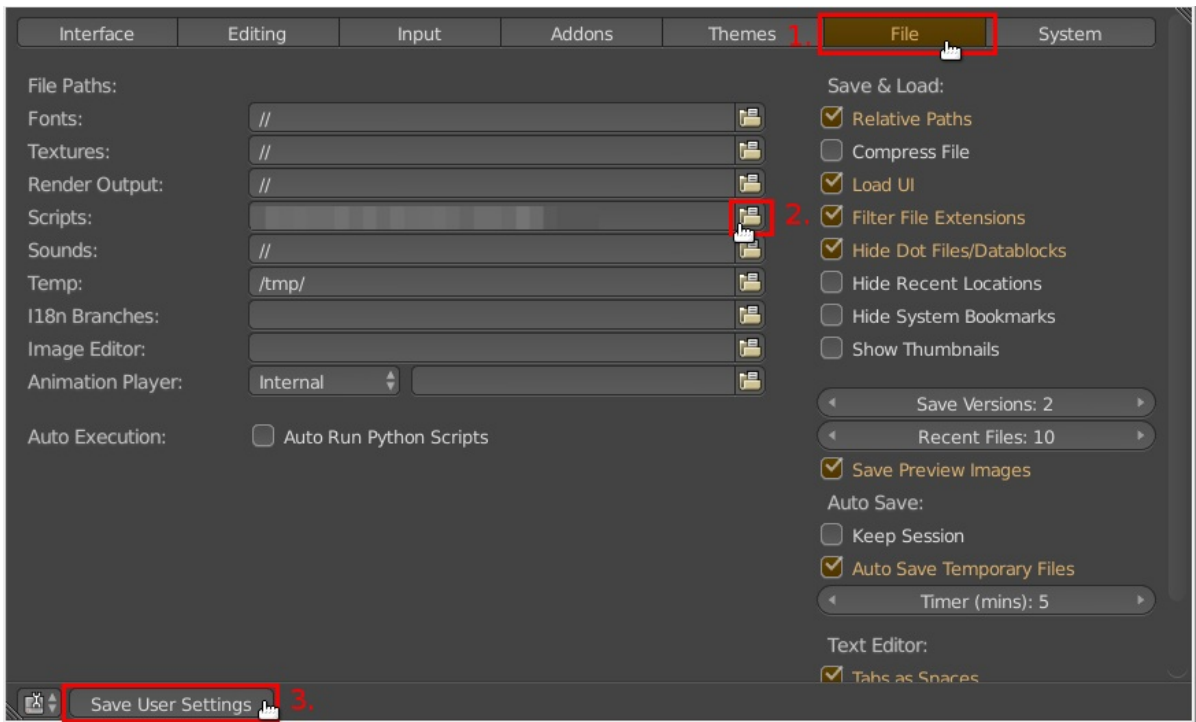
Interface | Editing | Input | Addons | Themes | 1. File | System

File Paths:
Fonts: //
Textures: //
Render Output: //
Scripts: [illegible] 2.
Sounds: //
Temp: /tmp/
I18n Branches:
Image Editor:
Animation Player: Internal

Auto Execution: Auto Run Python Scripts

Save & Load:
Relative Paths
Compress File
Load UI
Filter File Extensions
Hide Dot Files/Datablocks
Hide Recent Locations
Hide System Bookmarks
Show Thumbnails

Save Versions: 2
Recent Files: 10
Save Preview Images
Auto Save:
Keep Session
Auto Save Temporary Files
Timer (mins): 5

Text Editor:
Tabs as Spaces

Save User Settings 3.